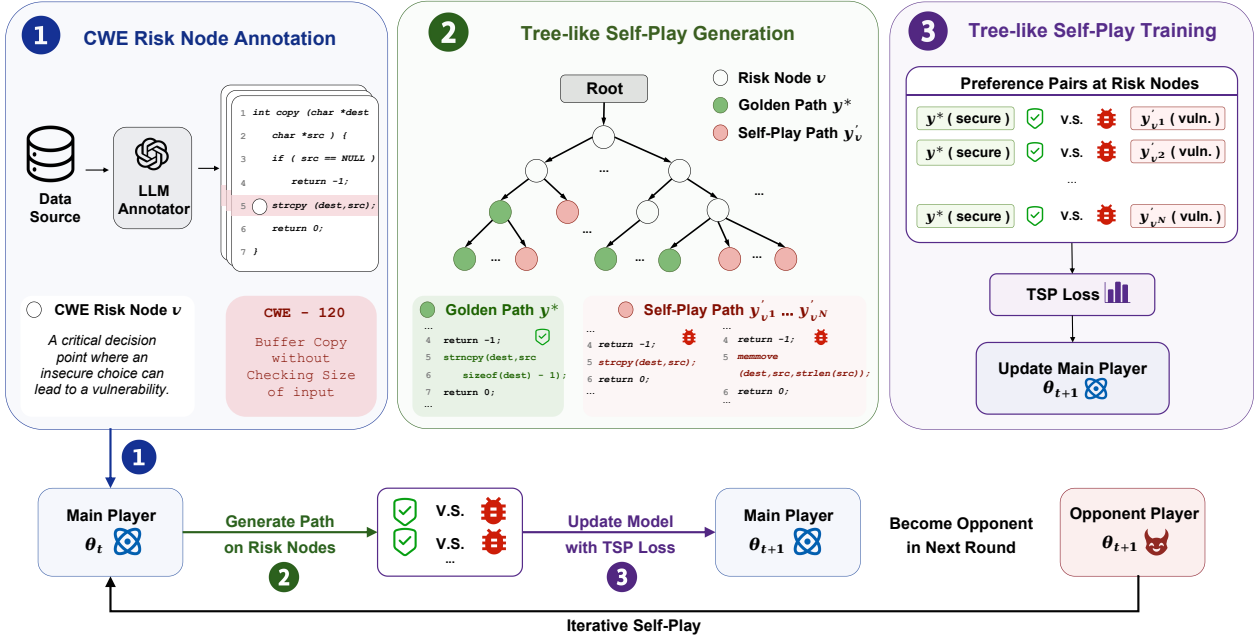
1 CWE Risk Node Annotation

Data Source

LLM Annotator

1 int copy (char *dest
2 char *src ) {
3 if ( src == NULL )
4 return -1;
5 strcpy (dest,src);
6 return 0;
7 }

CWE Risk Node $\nu$

A critical decision point where an insecure choice can lead to a vulnerability.

CWE - 120

Buffer Copy without Checking Size of input

2 Tree-like Self-Play Generation

Root

Risk Node $\nu$

Golden Path $y^*$

Self-Play Path $y_\nu'$

...

Golden Path $y^*$

...
4 return -1;
5 strncpy(dest,src
6 sizeof(dest) - 1);
7 return 0;
...

Self-Play Path $y_{\nu 1}' \dots y_{\nu N}'$

...
4 return -1;
5 strcpy(dest,src);
6 return 0;
...

...
4 return -1;
5 memmove (dest,src,strlen(src));
6 return 0;
...

3 Tree-like Self-Play Training

Preference Pairs at Risk Nodes

$y^*$ ( secure ) v.s. $y_{\nu 1}'$ ( vuln. )

$y^*$ ( secure ) v.s. $y_{\nu 2}'$ ( vuln. )

...

$y^*$ ( secure ) v.s. $y_{\nu N}'$ ( vuln. )

TSP Loss

Update Main Player $\theta_{t+1}$

1

Main Player $\theta_t$

Generate Path on Risk Nodes

2

v.s.

v.s.

...

Update Model with TSP Loss

3

Main Player $\theta_{t+1}$

Become Opponent in Next Round

Opponent Player $\theta_{t+1}$

Iterative Self-Play